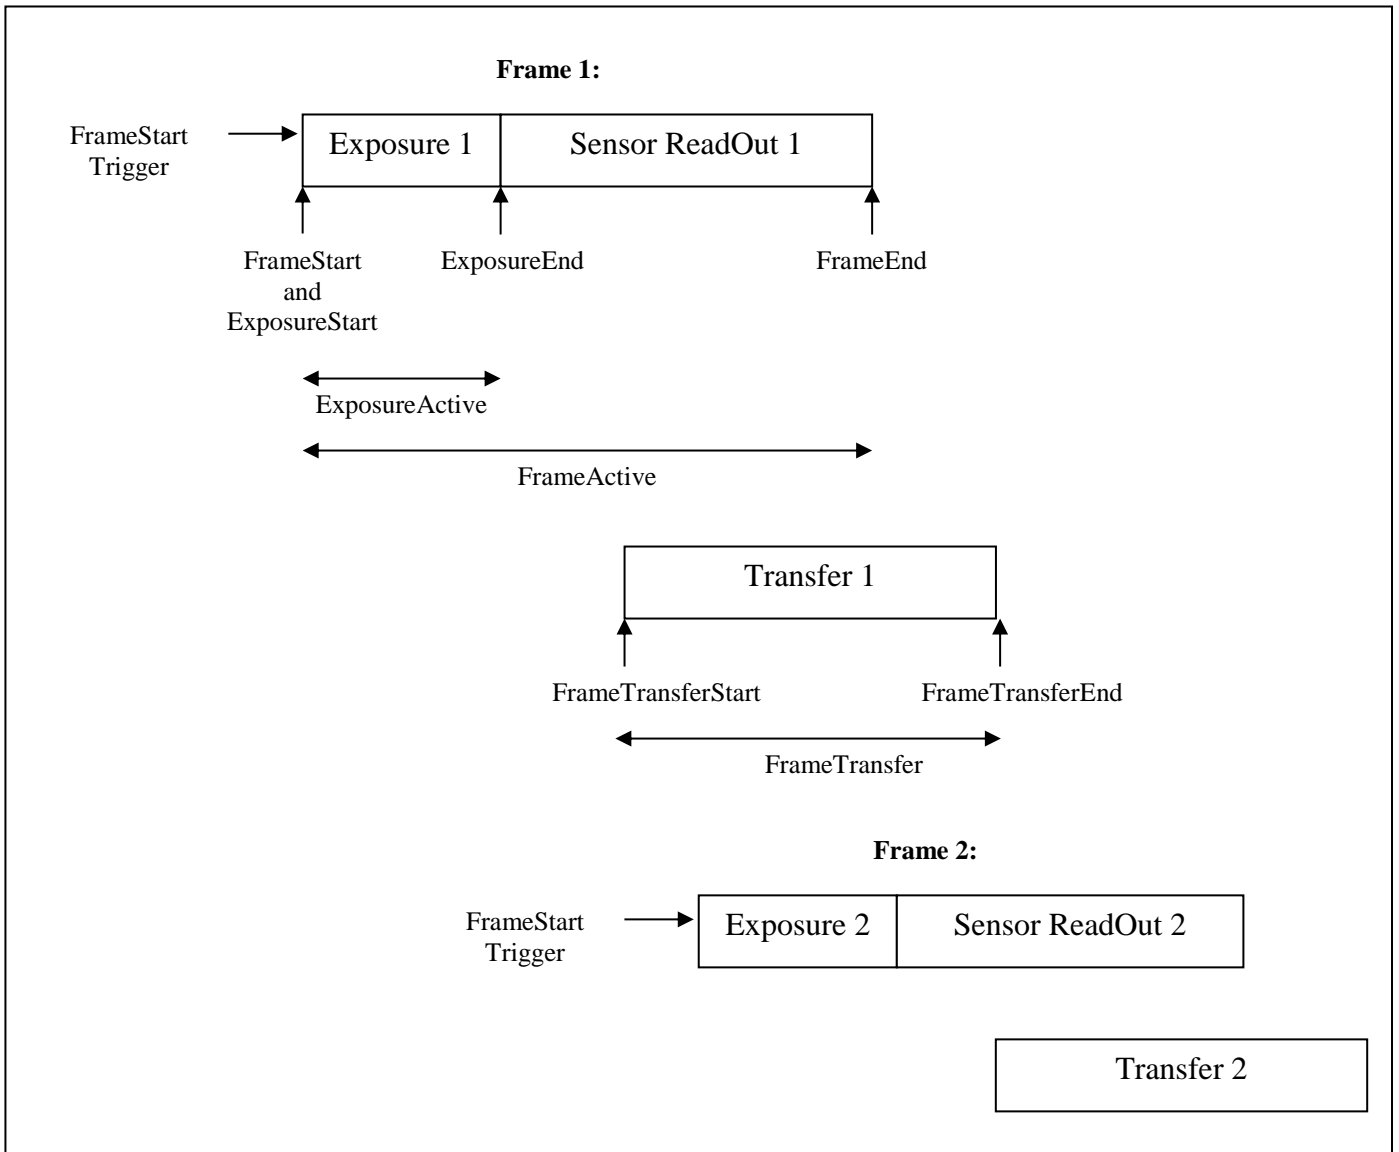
**Frame 1:**

FrameStart Trigger

Exposure 1

Sensor ReadOut 1

FrameStart and ExposureStart

ExposureEnd

FrameEnd

ExposureActive

FrameActive

Transfer 1

FrameTransferStart

FrameTransferEnd

FrameTransfer

**Frame 2:**

FrameStart Trigger

Exposure 2

Sensor ReadOut 2

Transfer 2